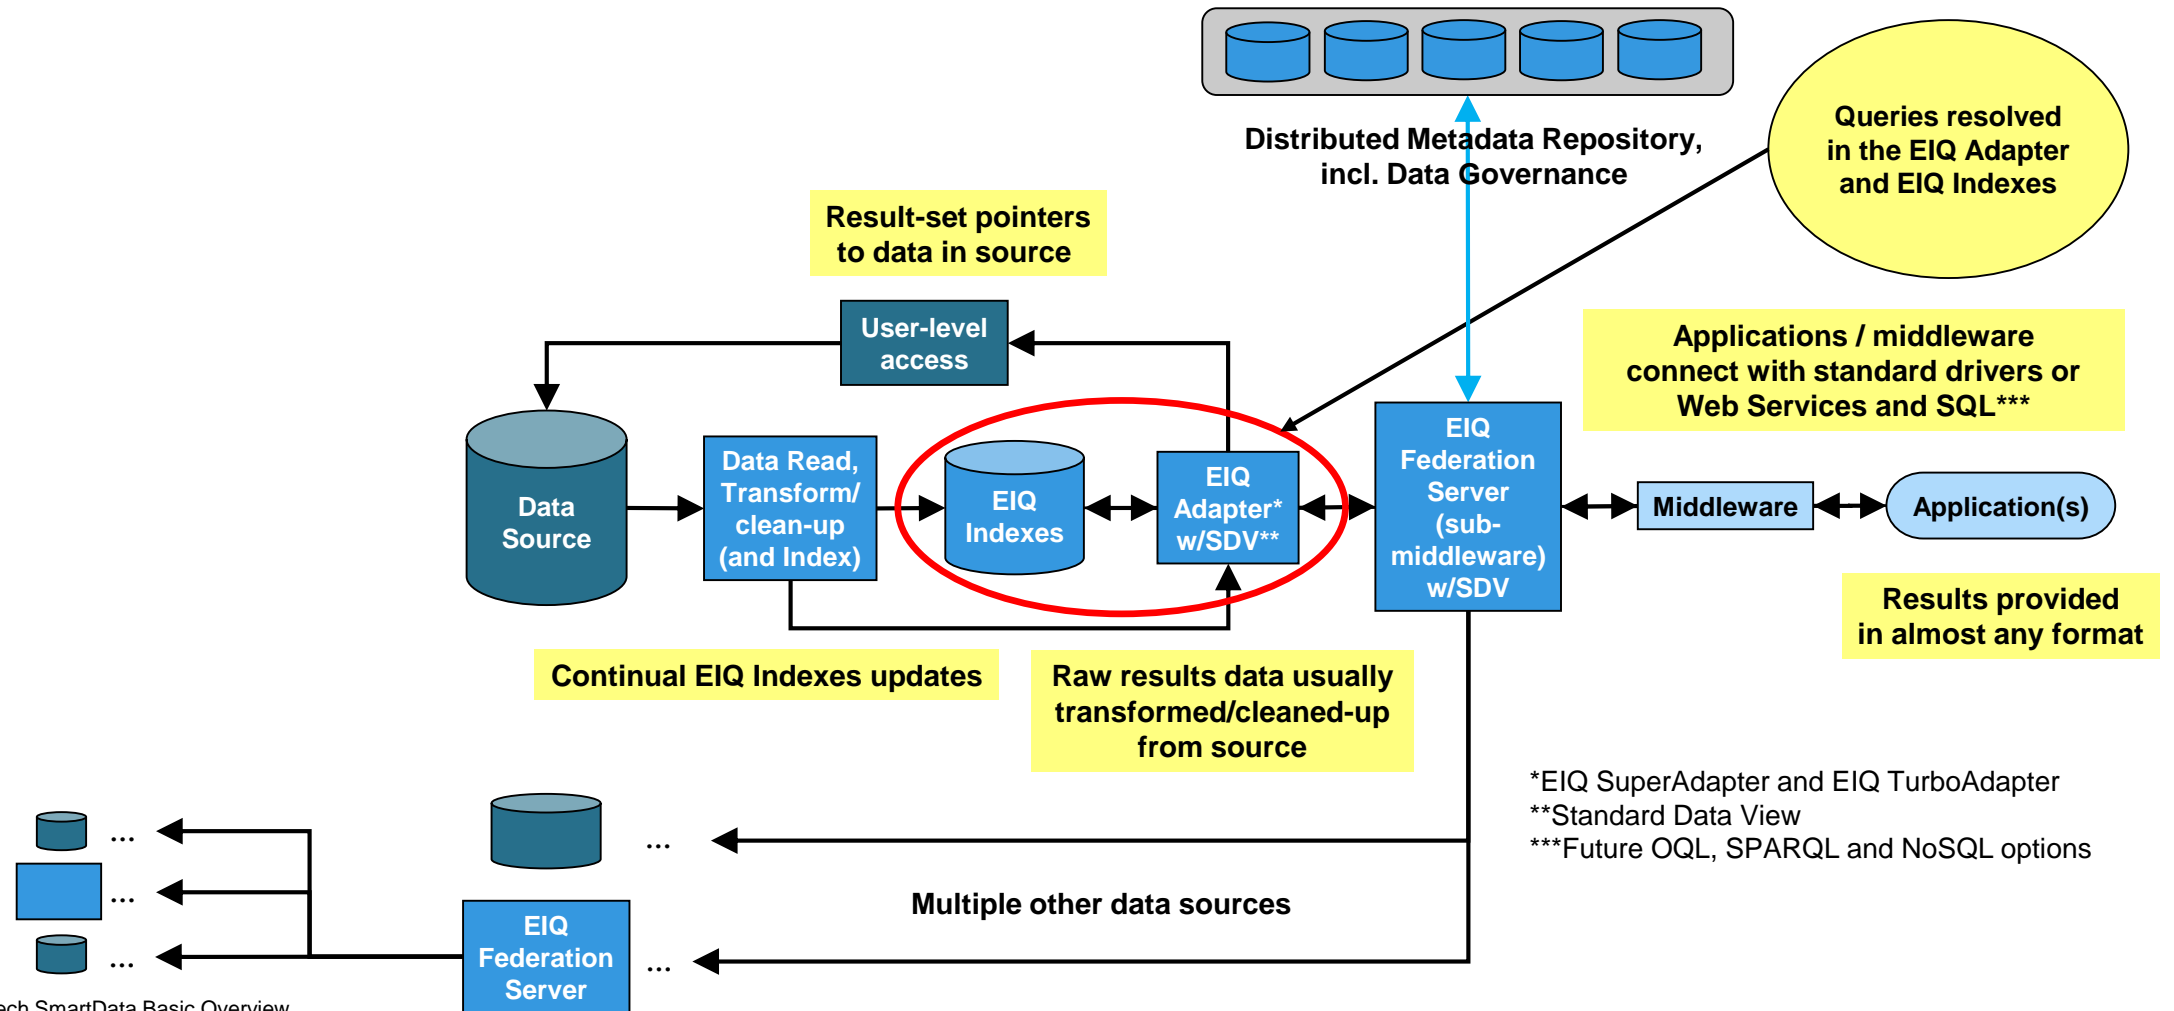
Distributed Metadata Repository, incl. Data Governance

Queries resolved in the EIQ Adapter and EIQ Indexes

Result-set pointers to data in source

User-level access

Applications / middleware connect with standard drivers or Web Services and SQL***

Data Source

Data Read, Transform/ clean-up (and Index)

EIQ Indexes

EIQ Adapter* w/SDV**

EIQ Federation Server (sub-middleware) w/SDV

Middleware

Application(s)

Results provided in almost any format

Continual EIQ Indexes updates

Raw results data usually transformed/cleaned-up from source

*EIQ SuperAdapter and EIQ TurboAdapter
**Standard Data View
***Future OQL, SPARQL and NoSQL options

...

...

...

...

Multiple other data sources

EIQ Federation Server

...

ech SmartData Basic Overview